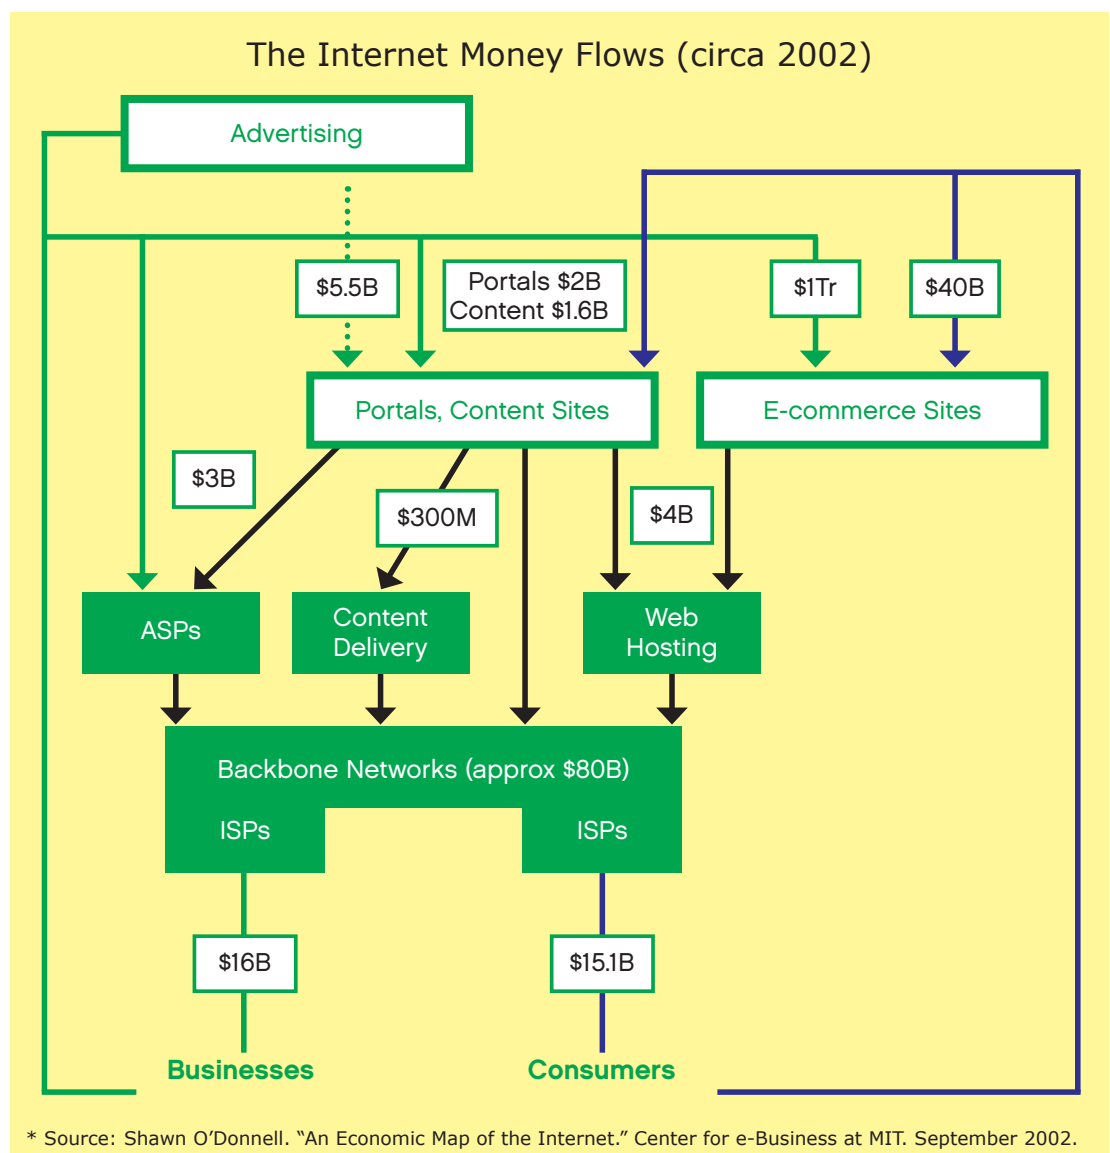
The Internet Money Flows (circa 2002)

Advertising

$5.5B

Portals $2B
Content $1.6B

$1Tr

$40B

Portals, Content Sites

E-commerce Sites

$3B

$300M

$4B

ASPs

Content Delivery

Web Hosting

Backbone Networks (approx $80B)

ISPs

ISPs

$16B

$15.1B

Businesses

Consumers

* Source: Shawn O'Donnell. "An Economic Map of the Internet." Center for e-Business at MIT. September 2002.